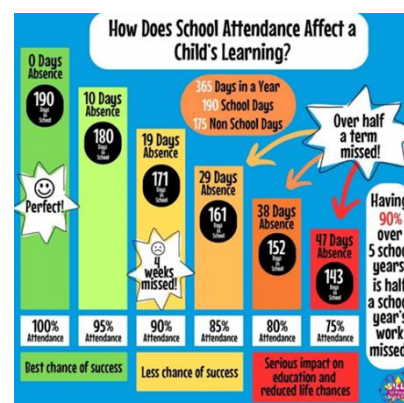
How Does School Attendance Affect a Child's Learning?

365 Days in a Year
190 School Days
175 Non School Days

0 Days Absence
190 Days in School
Perfect!

10 Days Absence
180 Days in School

19 Days Absence
171 Days in School
4 weeks missed!

29 Days Absence
161 Days in School

38 Days Absence
152 Days in School

47 Days Absence
143 Days in School

Over half a term missed!

Having 90% over 5 scho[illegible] years is half a scho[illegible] year's work missed

| 100% Attendance | 95% Attendance | 90% Attendance | 85% Attendance | 80% Attendance | 75% Attendance |
|---|---|---|---|---|---|

Best chance of success

Less chance of success

Serious impact on education and reduced life chances